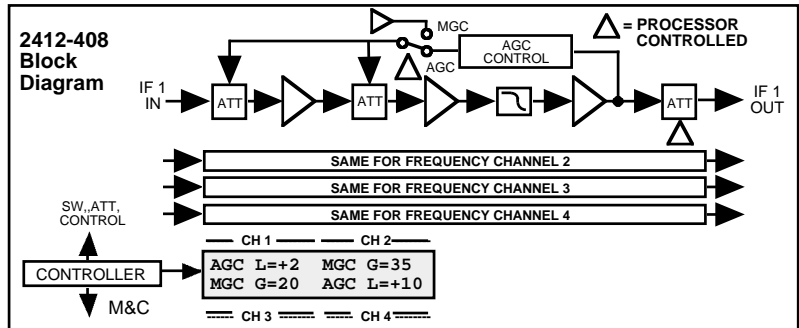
2412-408 Block Diagram

MGC

= PROCESSOR CONTROLLED

AGC

AGC CONTROL

IF 1 IN

ATT

ATT

ATT

IF 1 OUT

SAME FOR FREQUENCY CHANNEL 2

SAME FOR FREQUENCY CHANNEL 3

SAME FOR FREQUENCY CHANNEL 4

SW,,ATT, CONTROL

CONTROLLER

M&C

CH 1

CH 2

AGC L=+2 MGC G=35
MGC G=20 AGC L=+10

CH 3

CH 4